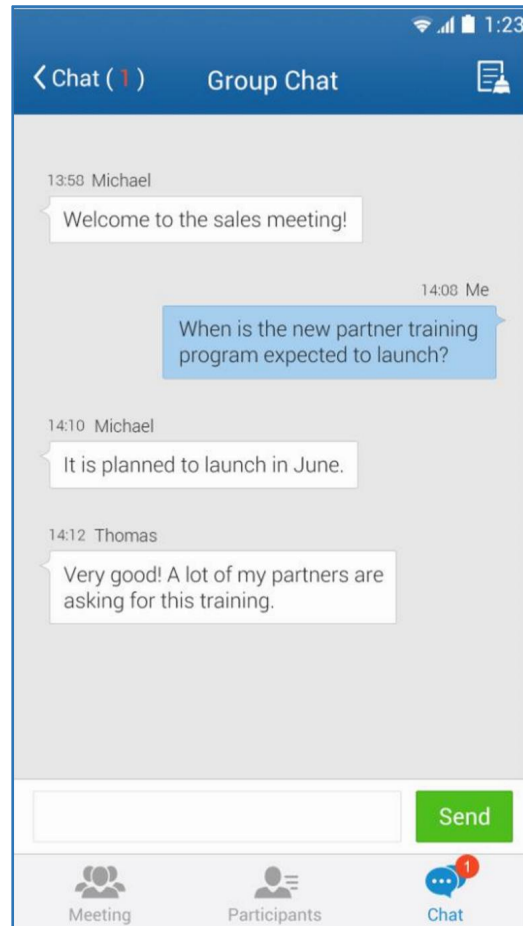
1:23

< Chat ( 1 ) Group Chat

13:58 Michael
Welcome to the sales meeting!

14:08 Me
When is the new partner training program expected to launch?

14:10 Michael
It is planned to launch in June.

14:12 Thomas
Very good! A lot of my partners are asking for this training.

Send

Meeting
Participants
1
Chat